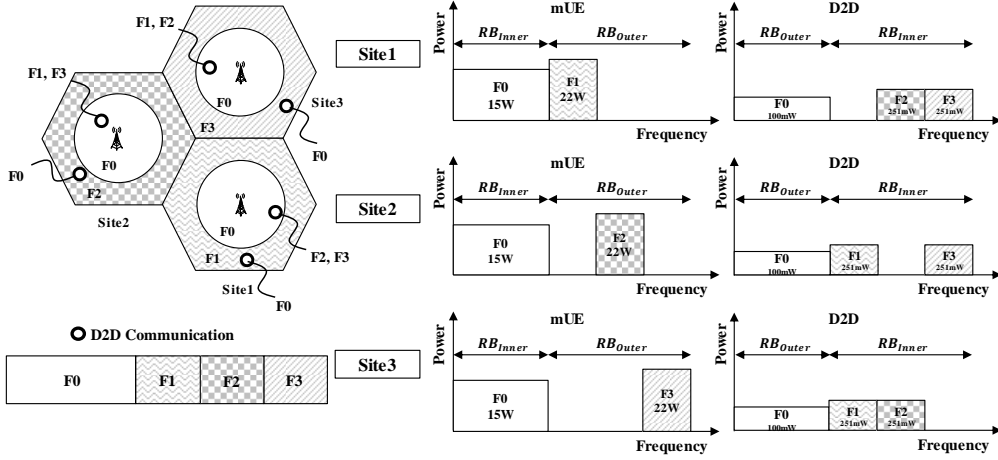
F1, F2

F1, F3

F0

F0

F3

Site3

F0

F0

F2

Site2

F0

F1

F2, F3

Site1

F0

D2D Communication

| F0 | F1 | F2 | F3 |
|---|---|---|---|

Site1

Site2

Site3

mUE

Power

$RB_{Inner}$

$RB_{Outer}$

F0
15W

F1
22W

Frequency

D2D

Power

$RB_{Outer}$

$RB_{Inner}$

F0
100mW

F2
251mW

F3
251mW

Frequency

mUE

Power

$RB_{Inner}$

$RB_{Outer}$

F0
15W

F2
22W

Frequency

D2D

Power

$RB_{Outer}$

$RB_{Inner}$

F0
100mW

F1
251mW

F3
251mW

Frequency

mUE

Power

$RB_{Inner}$

$RB_{Outer}$

F0
15W

F3
22W

Frequency

D2D

Power

$RB_{Outer}$

$RB_{Inner}$

F0
100mW

F1
251mW

F2
251mW

Frequency